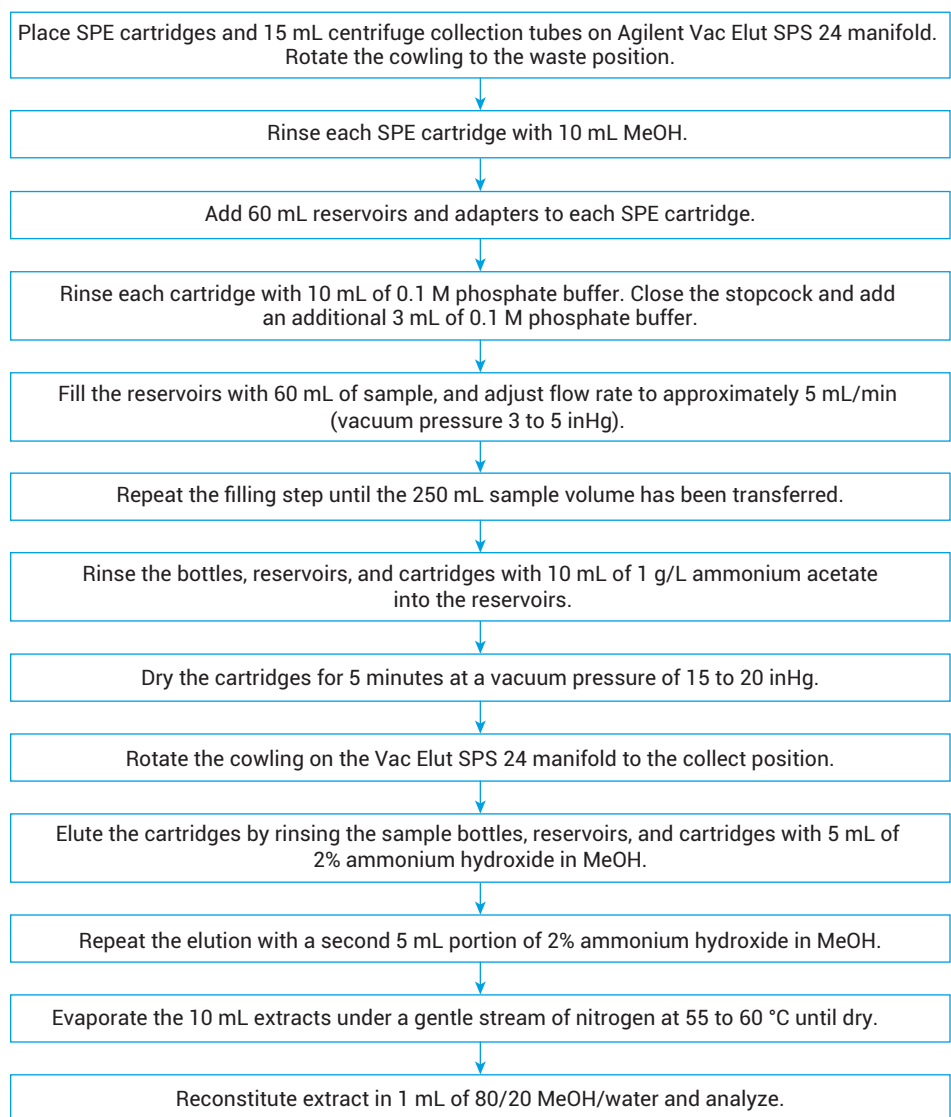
Place SPE cartridges and 15 mL centrifuge collection tubes on Agilent Vac Elut SPS 24 manifold. Rotate the cowling to the waste position.

Rinse each SPE cartridge with 10 mL MeOH.

Add 60 mL reservoirs and adapters to each SPE cartridge.

Rinse each cartridge with 10 mL of 0.1 M phosphate buffer. Close the stopcock and add an additional 3 mL of 0.1 M phosphate buffer.

Fill the reservoirs with 60 mL of sample, and adjust flow rate to approximately 5 mL/min (vacuum pressure 3 to 5 inHg).

Repeat the filling step until the 250 mL sample volume has been transferred.

Rinse the bottles, reservoirs, and cartridges with 10 mL of 1 g/L ammonium acetate into the reservoirs.

Dry the cartridges for 5 minutes at a vacuum pressure of 15 to 20 inHg.

Rotate the cowling on the Vac Elut SPS 24 manifold to the collect position.

Elute the cartridges by rinsing the sample bottles, reservoirs, and cartridges with 5 mL of 2% ammonium hydroxide in MeOH.

Repeat the elution with a second 5 mL portion of 2% ammonium hydroxide in MeOH.

Evaporate the 10 mL extracts under a gentle stream of nitrogen at 55 to 60 °C until dry.

Reconstitute extract in 1 mL of 80/20 MeOH/water and analyze.